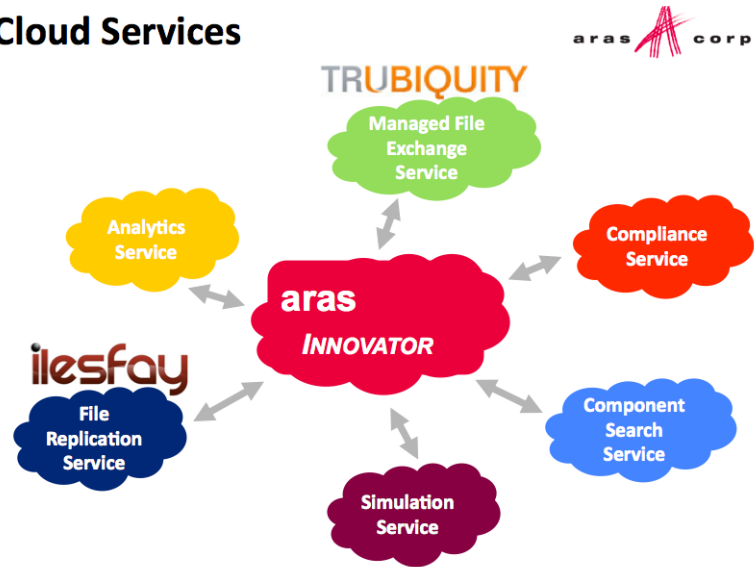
Cloud Services

aras corp

TRUBIQUITY

Managed File Exchange Service

Analytics Service

Compliance Service

aras INNOVATOR

ilesfay

File Replication Service

Component Search Service

Simulation Service